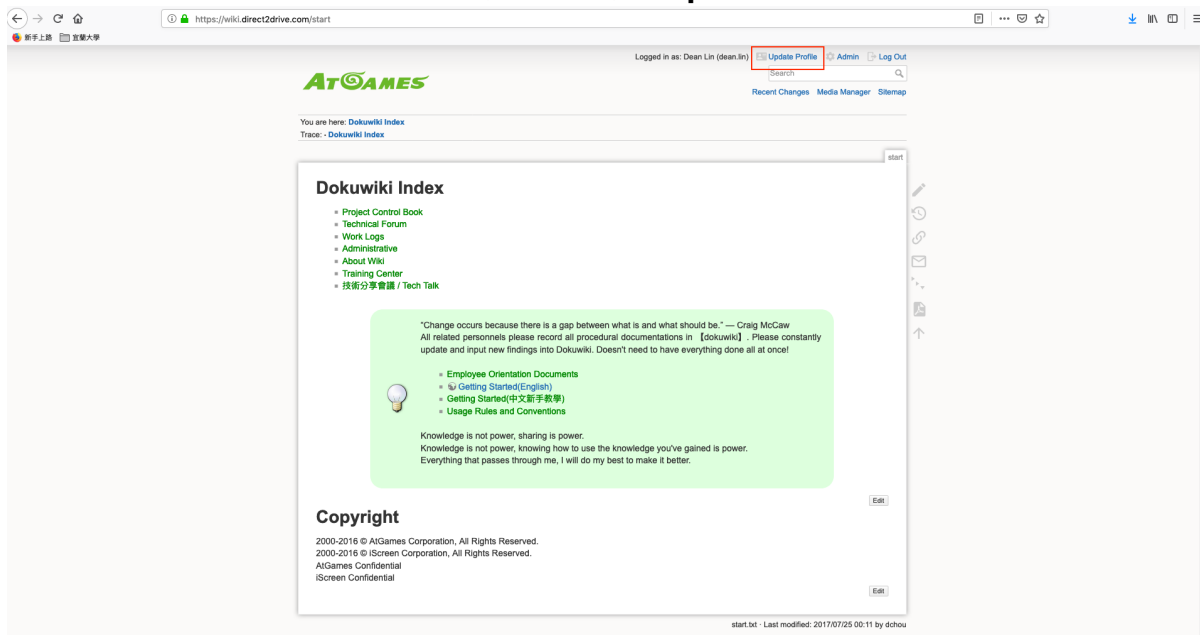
https://wiki.direct2drive.com/start

新手上路 宜蘭大學

Logged in as: Dean Lin (dean.lin) Update Profile Admin Log Out

ATGAMES

Search

Recent Changes Media Manager Sitemap

You are here: Dokuwiki Index
Trace: · Dokuwiki Index

start

Dokuwiki Index

- Project Control Book
- Technical Forum
- Work Logs
- Administrative
- About Wiki
- Training Center
- 技術分享會議 / Tech Talk

"Change occurs because there is a gap between what is and what should be." — Craig McCaw
All related personnels please record all procedural documentations in 【dokuwiki】. Please constantly update and input new findings into Dokuwiki. Doesn't need to have everything done all at once!

- Employee Orientation Documents
- Getting Started(English)
- Getting Started(中文新手教學)
- Usage Rules and Conventions

Knowledge is not power, sharing is power.
Knowledge is not power, knowing how to use the knowledge you've gained is power.
Everything that passes through me, I will do my best to make it better.

Edit

Copyright

2000-2016 © AtGames Corporation, All Rights Reserved.
2000-2016 © iScreen Corporation, All Rights Reserved.
AtGames Confidential
iScreen Confidential

Edit

start.txt · Last modified: 2017/07/25 00:11 by dchou